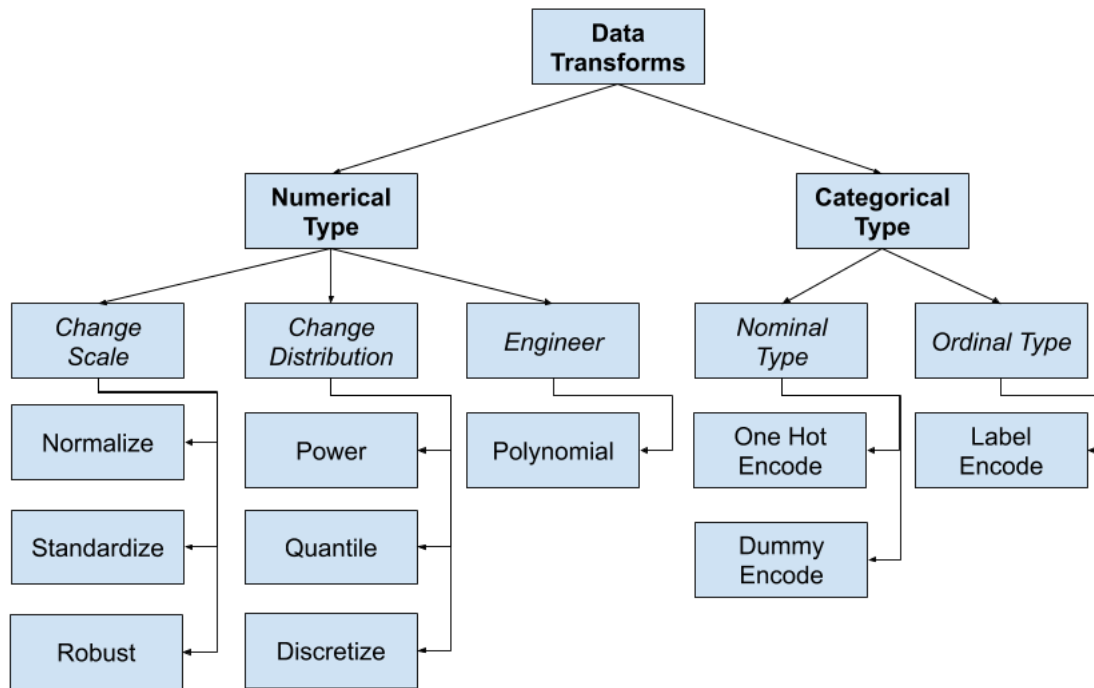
Data Transforms

Numerical Type

Categorical Type

Change Scale

Normalize

Standardize

Robust

Change Distribution

Power

Quantile

Discretize

Engineer

Polynomial

Nominal Type

One Hot Encode

Dummy Encode

Ordinal Type

Label Encode